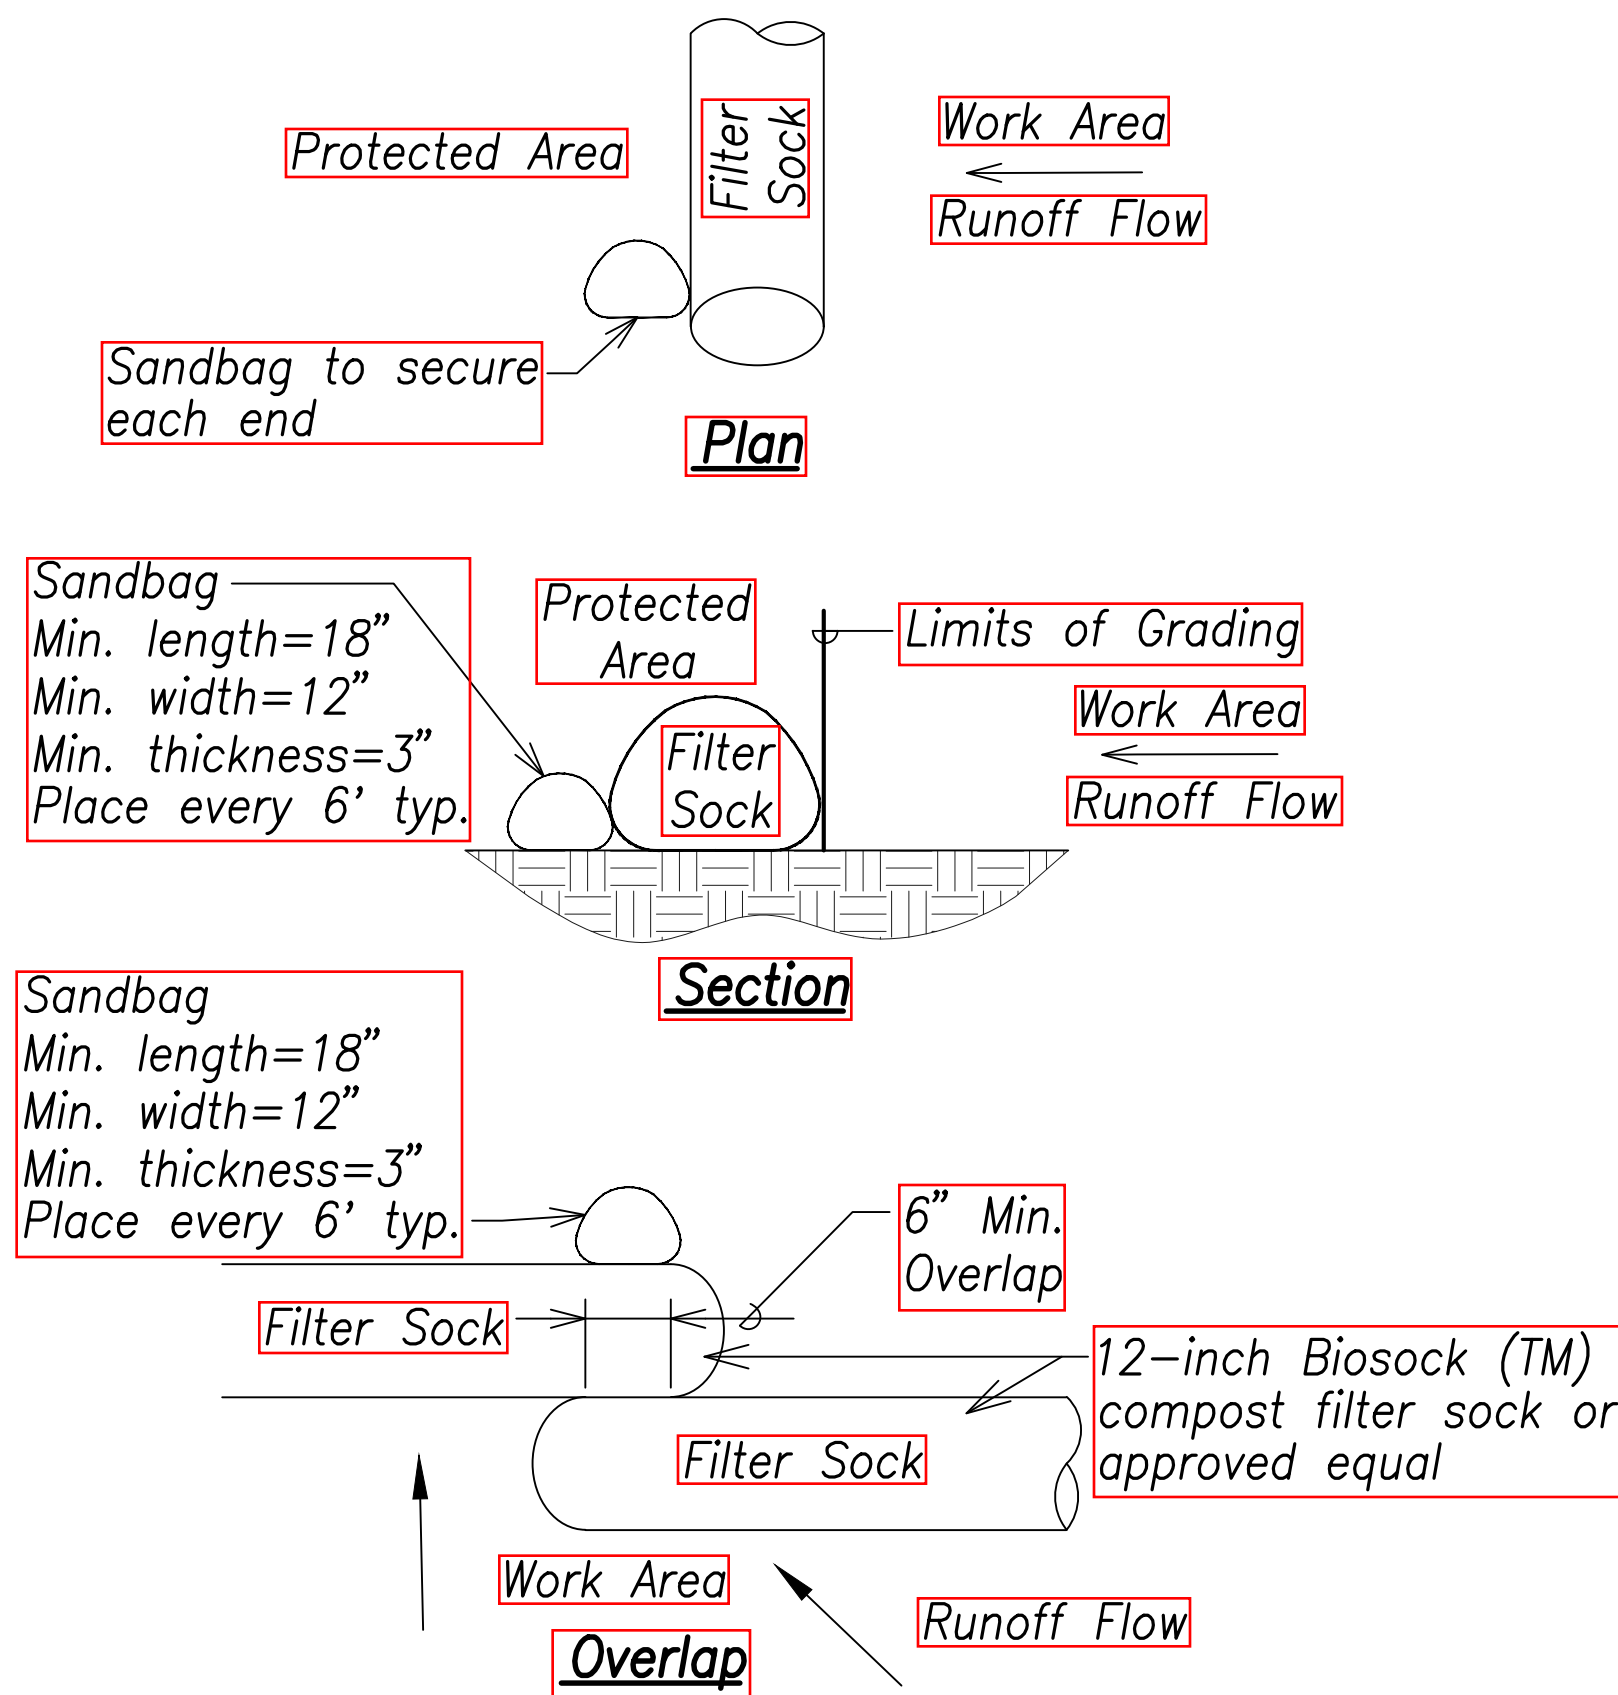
Protected Area

Filter Sock

Work Area

Runoff Flow

Sandbag to secure each end

Plan

Sandbag
Min. length=18”
Min. width=12”
Min. thickness=3”
Place every 6’ typ.

Protected Area

Limits of Grading

Work Area

Filter Sock

Runoff Flow

Section

Sandbag
Min. length=18”
Min. width=12”
Min. thickness=3”
Place every 6’ typ.

6” Min. Overlap

Filter Sock

12–inch Biosock (TM) compost filter sock or approved equal

Filter Sock

Work Area

Runoff Flow

Overlap